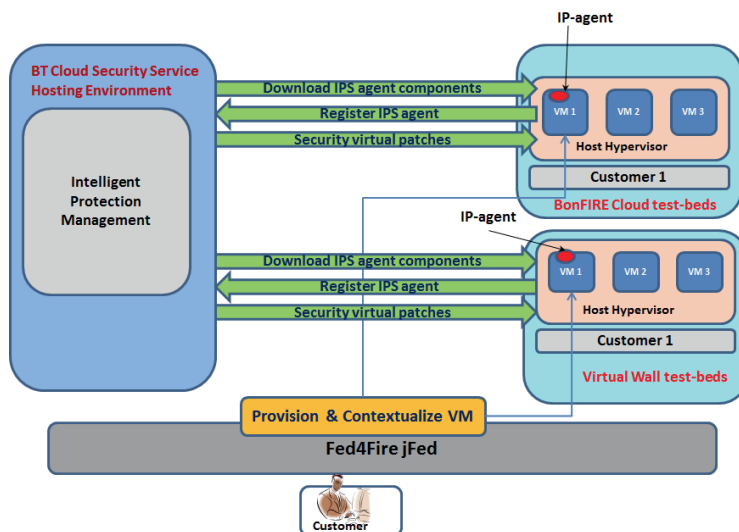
IP-agent

BT Cloud Security Service Hosting Environment

Intelligent Protection Management

Download IPS agent components

Register IPS agent

Security virtual patches

VM 1

VM 2

VM 3

Host Hypervisor

Customer 1

BonFIRE Cloud test-beds

IP-agent

Download IPS agent components

Register IPS agent

Security virtual patches

VM 1

VM 2

VM 3

Host Hypervisor

Customer 1

Virtual Wall test-beds

Provision & Contextualize VM

Fed4Fire jFed

Customer